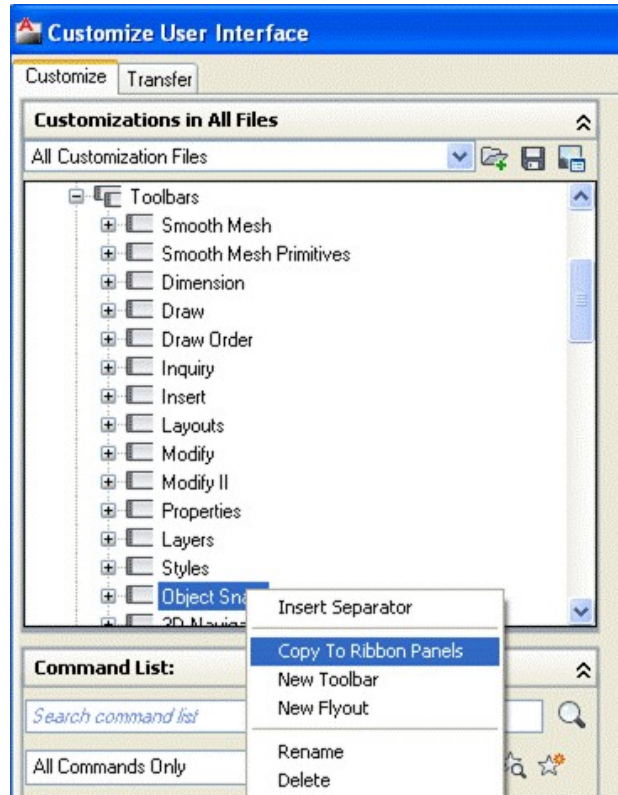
Customize User Interface

Customize Transfer

Customizations in All Files

All Customization Files

Toolbars
Smooth Mesh
Smooth Mesh Primitives
Dimension
Draw
Draw Order
Inquiry
Insert
Layouts
Modify
Modify II
Properties
Layers
Styles
Object Sna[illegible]
3D Naviga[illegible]

Insert Separator
Copy To Ribbon Panels
New Toolbar
New Flyout
Rename
Delete

Command List:

Search command list

All Commands Only